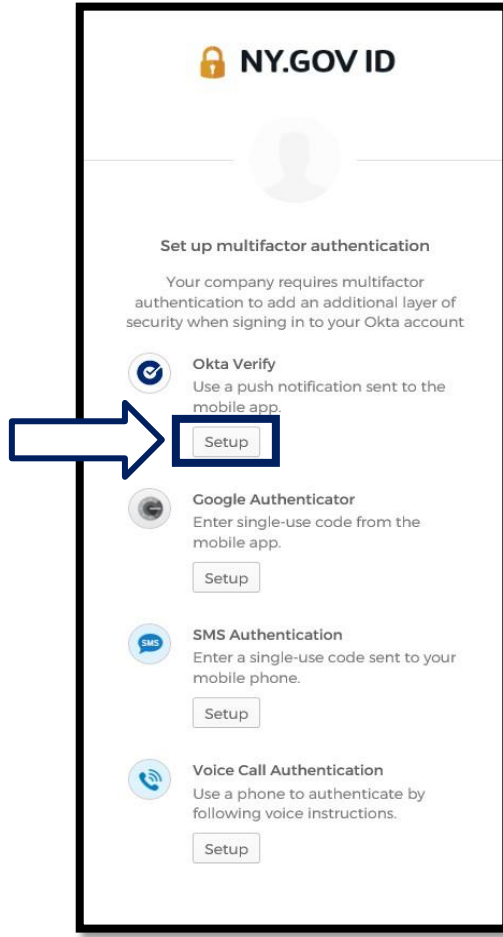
NY.GOV ID

Set up multifactor authentication

Your company requires multifactor authentication to add an additional layer of security when signing in to your Okta account

Okta Verify
Use a push notification sent to the mobile app.
Setup

Google Authenticator
Enter single-use code from the mobile app.
Setup

SMS
SMS Authentication
Enter a single-use code sent to your mobile phone.
Setup

Voice Call Authentication
Use a phone to authenticate by following voice instructions.
Setup